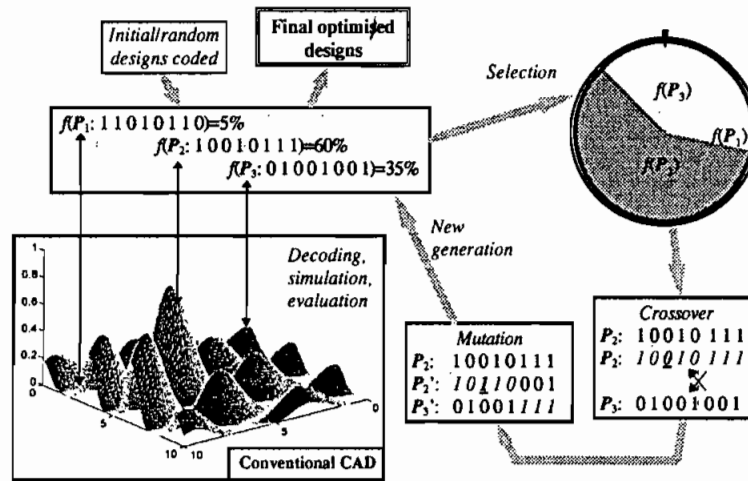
Initial/random designs coded

Final optimised designs

Selection

$f(P_1: 11010110)=5\%$

$f(P_2: 10010111)=60\%$

$f(P_3: 01001001)=35\%$

$f(P_3)$

$f(P_1)$

$f(P_2)$

New generation

Decoding, simulation, evaluation

1

0.8

0.6

0.4

0.2

0

0

5

10

10

5

0

Conventional CAD

Mutation

$P_2$: 10010111

$P_2'$: 10110001

$P_3'$: 01001111

Crossover

$P_2$: 10010 111

$P_2$: 10010 111

$P_3$: 01001001